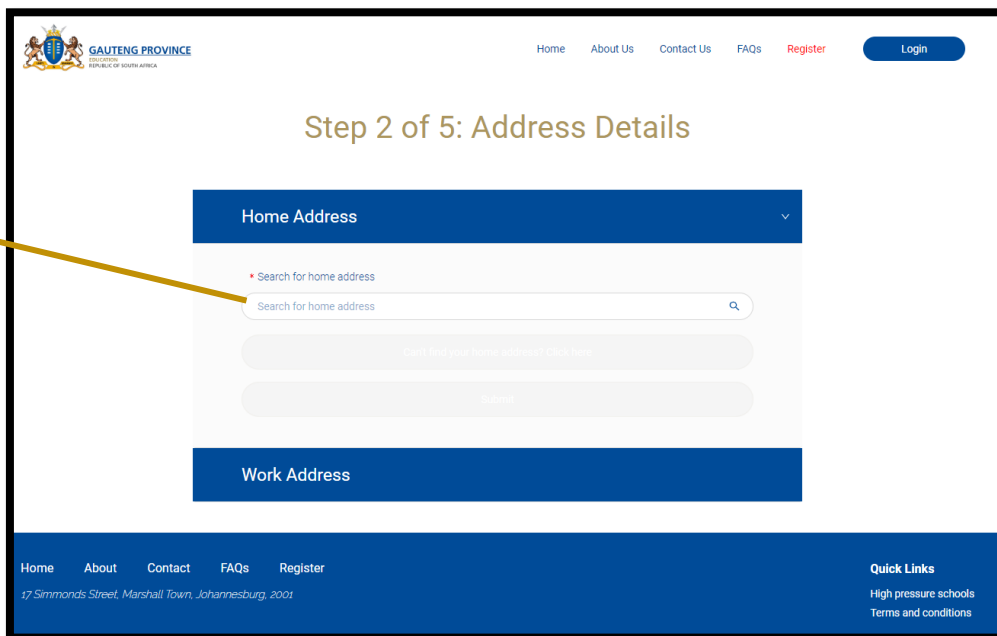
GAUTENG PROVINCE
EDUCATION
REPUBLIC OF SOUTH AFRICA

Home About Us Contact Us FAQs Register Login

Step 2 of 5: Address Details

Home Address

* Search for home address

Search for home address

Can't find your home address? Click here

Submit

Work Address

Home About Contact FAQs Register

17 Simmonds Street, Marshall Town, Johannesburg, 2001

Quick Links

High pressure schools

Terms and conditions